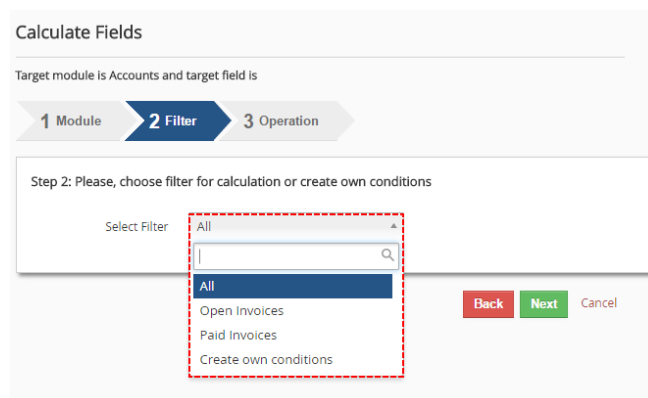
Calculate Fields

Target module is Accounts and target field is

1 Module
2 Filter
3 Operation

Step 2: Please, choose filter for calculation or create own conditions

Select Filter
All

All
Open Invoices
Paid Invoices
Create own conditions

Back
Next
Cancel